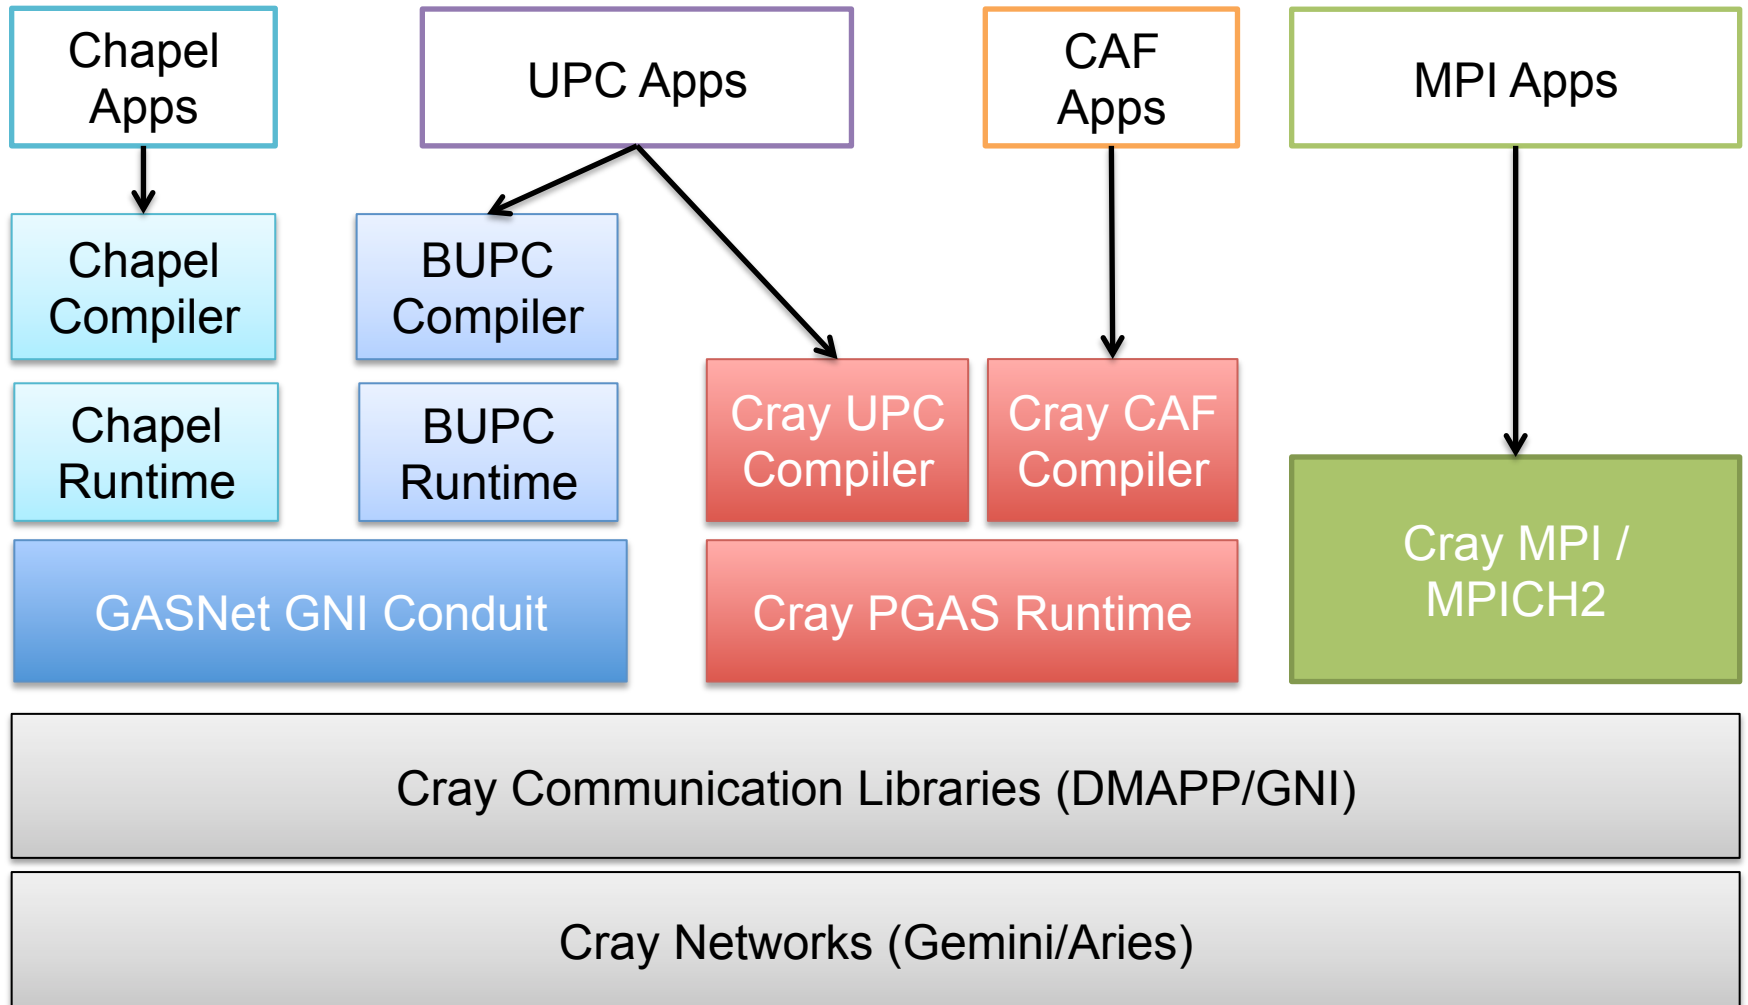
Chapel Apps

UPC Apps

CAF Apps

MPI Apps

Chapel Compiler

BUPC Compiler

Chapel Runtime

BUPC Runtime

Cray UPC Compiler

Cray CAF Compiler

GASNet GNI Conduit

Cray PGAS Runtime

Cray MPI / MPICH2

Cray Communication Libraries (DMAPP/GNI)

Cray Networks (Gemini/Aries)